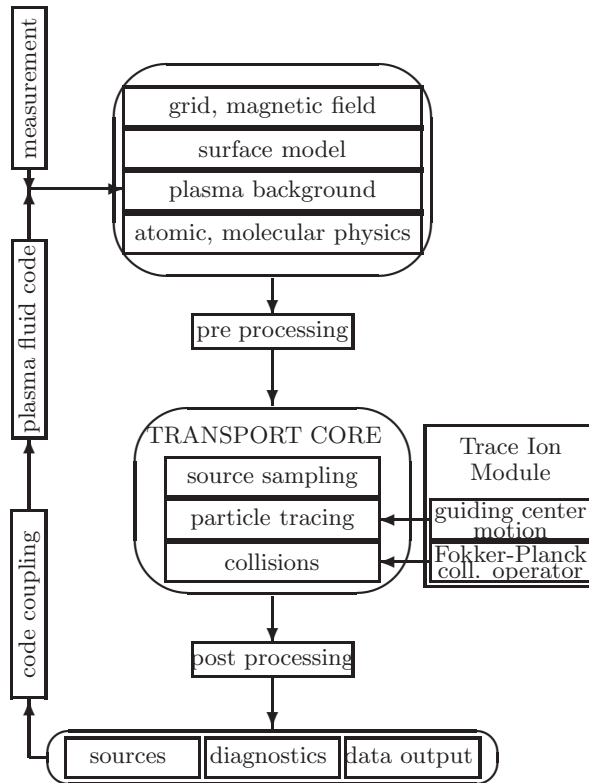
measurement

plasma fluid code

code coupling

grid, magnetic field

surface model

plasma background

atomic, molecular physics

pre processing

TRANSPORT CORE

source sampling

particle tracing

collisions

Trace Ion Module

guiding center motion

Fokker-Planck coll. operator

post processing

sources

diagnostics

data output